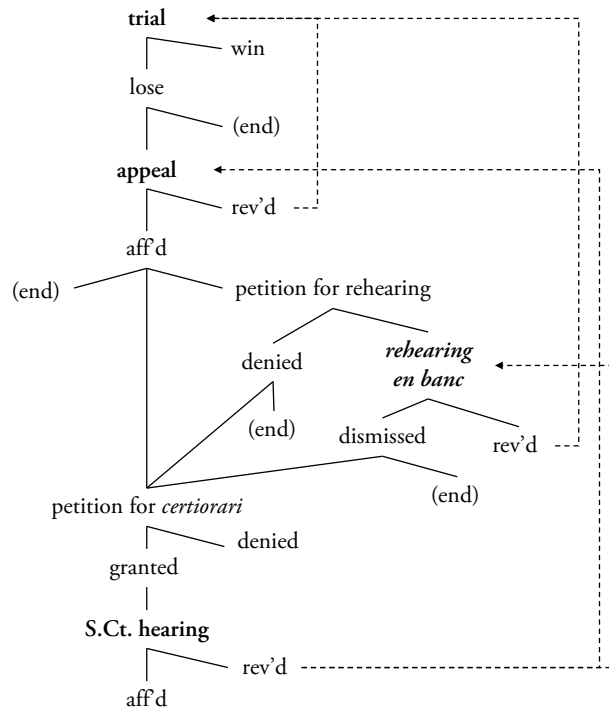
**trial**

win

lose

(end)

**appeal**

rev'd

aff'd

(end)

petition for rehearing

denied

***rehearing en banc***

(end)

dismissed

rev'd

(end)

petition for *certiorari*

denied

granted

**S.Ct. hearing**

rev'd

aff'd